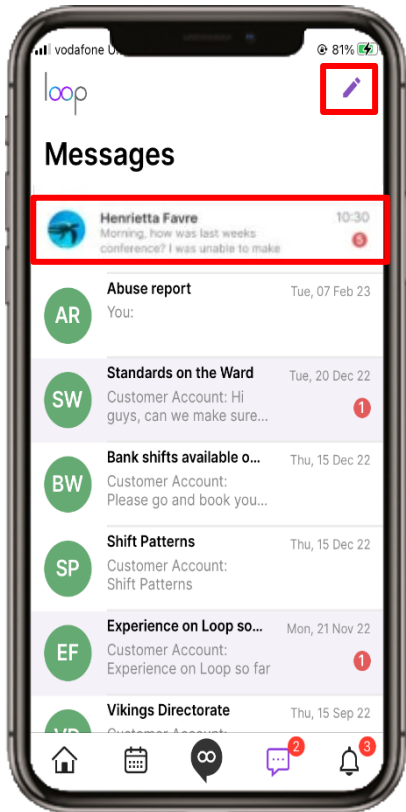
vodafone U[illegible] 81%

loop

Messages

Henrietta Favre
Morning, how was last weeks conference? I was unable to make
10:30
5

AR
Abuse report
You:
Tue, 07 Feb 23

SW
Standards on the Ward
Customer Account: Hi guys, can we make sure...
Tue, 20 Dec 22
1

BW
Bank shifts available o...
Customer Account: Please go and book you...
Thu, 15 Dec 22

SP
Shift Patterns
Customer Account: Shift Patterns
Thu, 15 Dec 22

EF
Experience on Loop so...
Customer Account: Experience on Loop so far
Mon, 21 Nov 22
1

VD
Vikings Directorate
Customer Account: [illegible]
Thu, 15 Sep 22

2
3